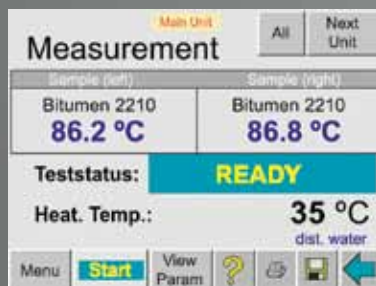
Main Unit
Measurement
All
Next Unit

Sample (left)
Sample (right)

| Bitumen 2210 | Bitumen 2210 |
|---|---|
| 86.2 °C | 86.8 °C |

Teststatus: READY

Heat. Temp.: 35 °C
dist. water

Menu
Start
View Param
?